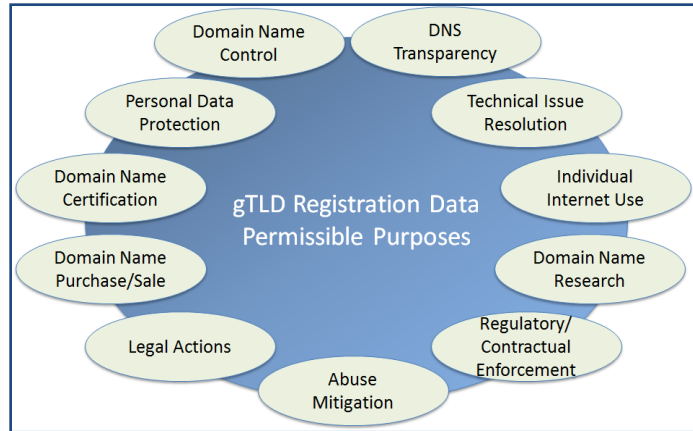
gTLD Registration Data Permissible Purposes

Domain Name Control

DNS Transparency

Technical Issue Resolution

Individual Internet Use

Domain Name Research

Regulatory/ Contractual Enforcement

Abuse Mitigation

Legal Actions

Domain Name Purchase/Sale

Domain Name Certification

Personal Data Protection